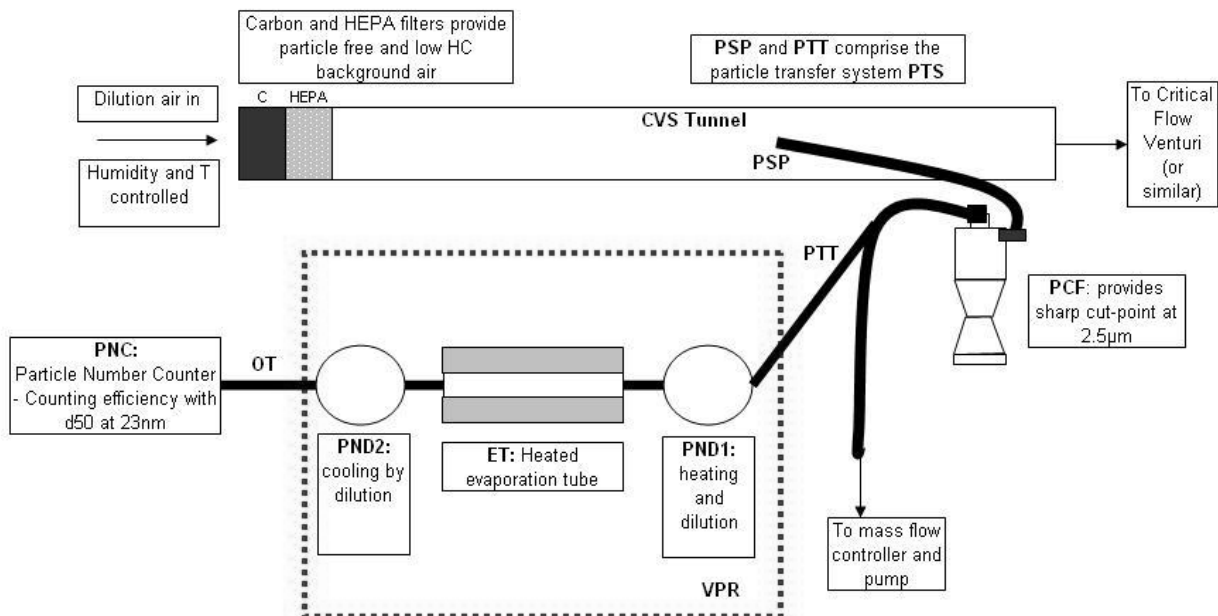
Carbon and HEPA filters provide particle free and low HC background air

PSP and PTT comprise the particle transfer system PTS

Dilution air in

Humidity and T controlled

C

HEPA

CVS Tunnel

PSP

To Critical Flow Venturi (or similar)

PTT

PCF: provides sharp cut-point at 2.5μm

PNC: Particle Number Counter - Counting efficiency with d50 at 23nm

OT

PND2: cooling by dilution

ET: Heated evaporation tube

PND1: heating and dilution

To mass flow controller and pump

VPR